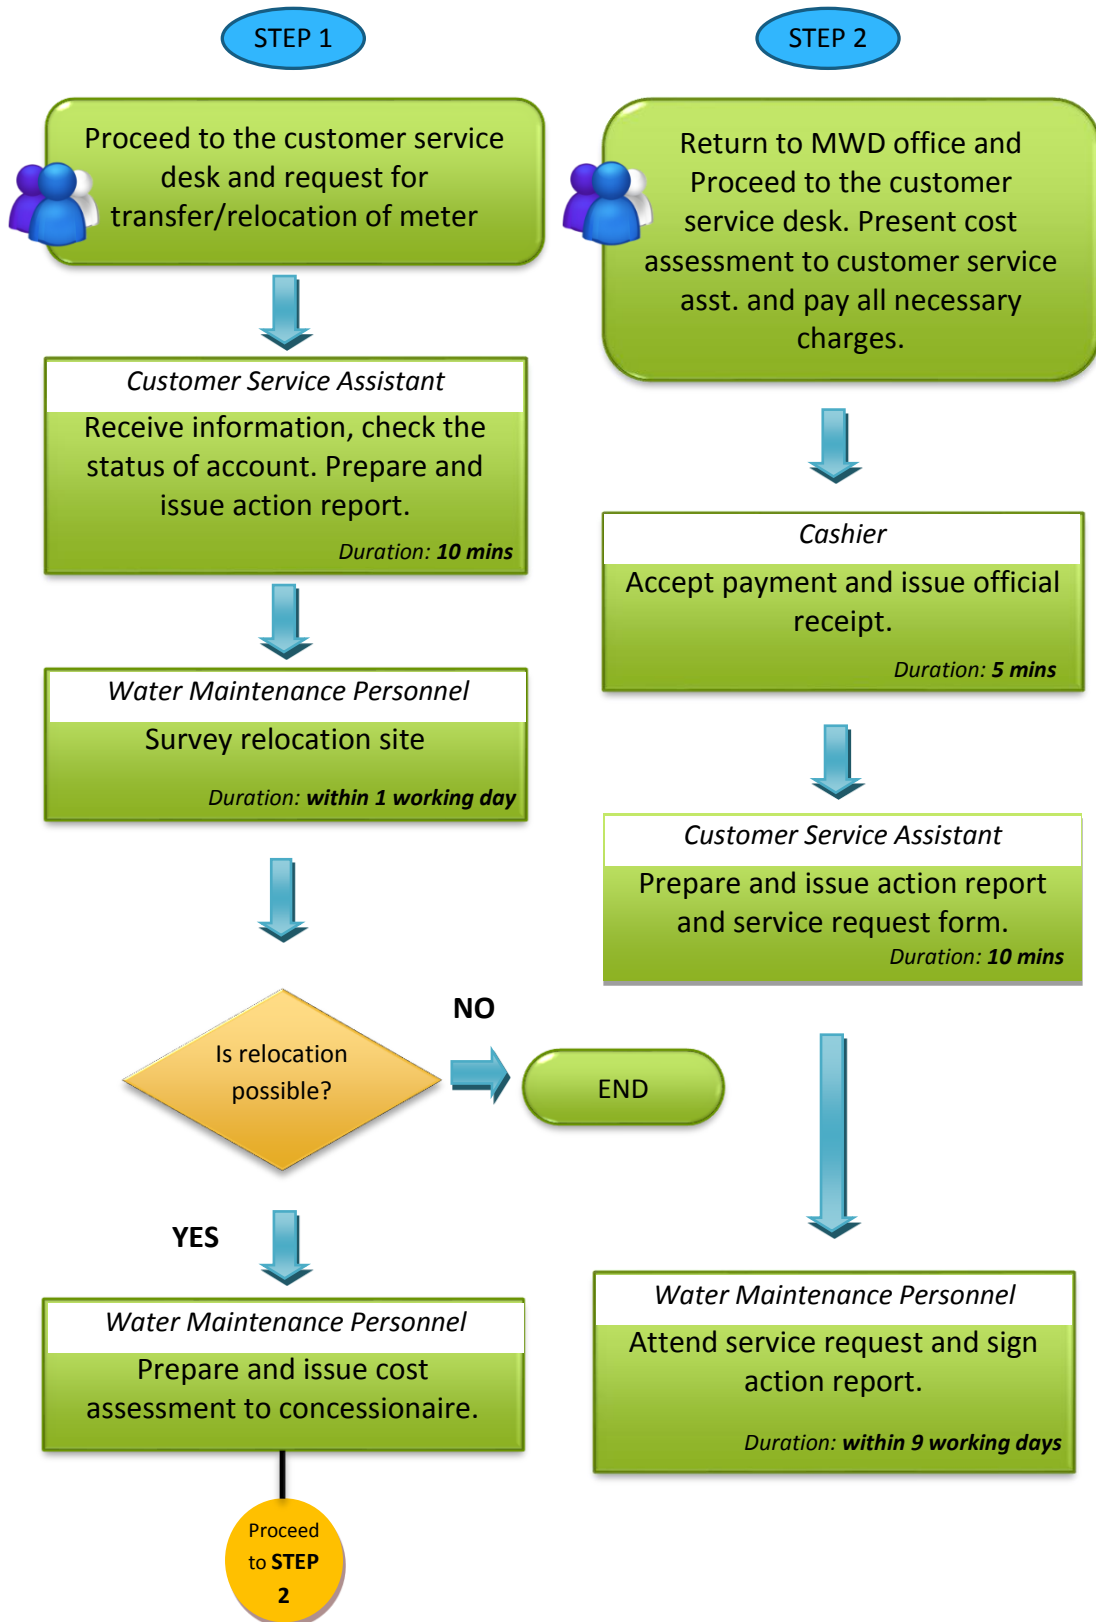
STEP 1

Proceed to the customer service desk and request for transfer/relocation of meter

Customer Service Assistant

Receive information, check the status of account. Prepare and issue action report.

Duration: **10 mins**

Water Maintenance Personnel

Survey relocation site

Duration: **within 1 working day**

Is relocation possible?

NO

END

YES

Water Maintenance Personnel

Prepare and issue cost assessment to concessionaire.

Proceed to **STEP 2**

STEP 2

Return to MWD office and Proceed to the customer service desk. Present cost assessment to customer service asst. and pay all necessary charges.

Cashier

Accept payment and issue official receipt.

Duration: **5 mins**

Customer Service Assistant

Prepare and issue action report and service request form.

Duration: **10 mins**

Water Maintenance Personnel

Attend service request and sign action report.

Duration: **within 9 working days**